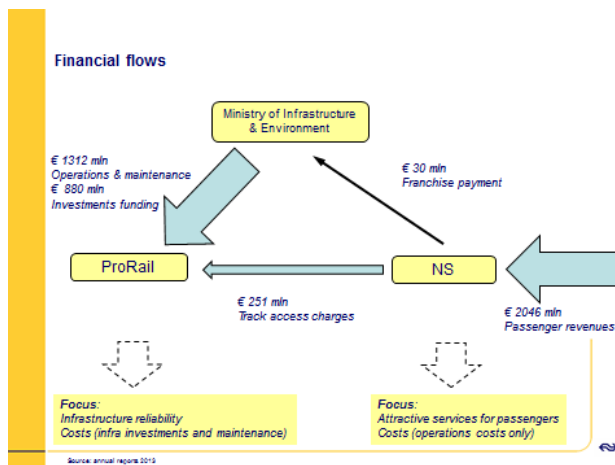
Financial flows

Ministry of Infrastructure & Environment

€ 1312 mln
Operations & maintenance
€ 880 mln
Investments funding

€ 30 mln
Franchise payment

ProRail

NS

€ 251 mln
Track access charges

€ 2046 mln
Passenger revenues

Focus:
Infrastructure reliability
Costs (infra investments and maintenance)

Focus:
Attractive services for passengers
Costs (operations costs only)

Source: annual reports 2013